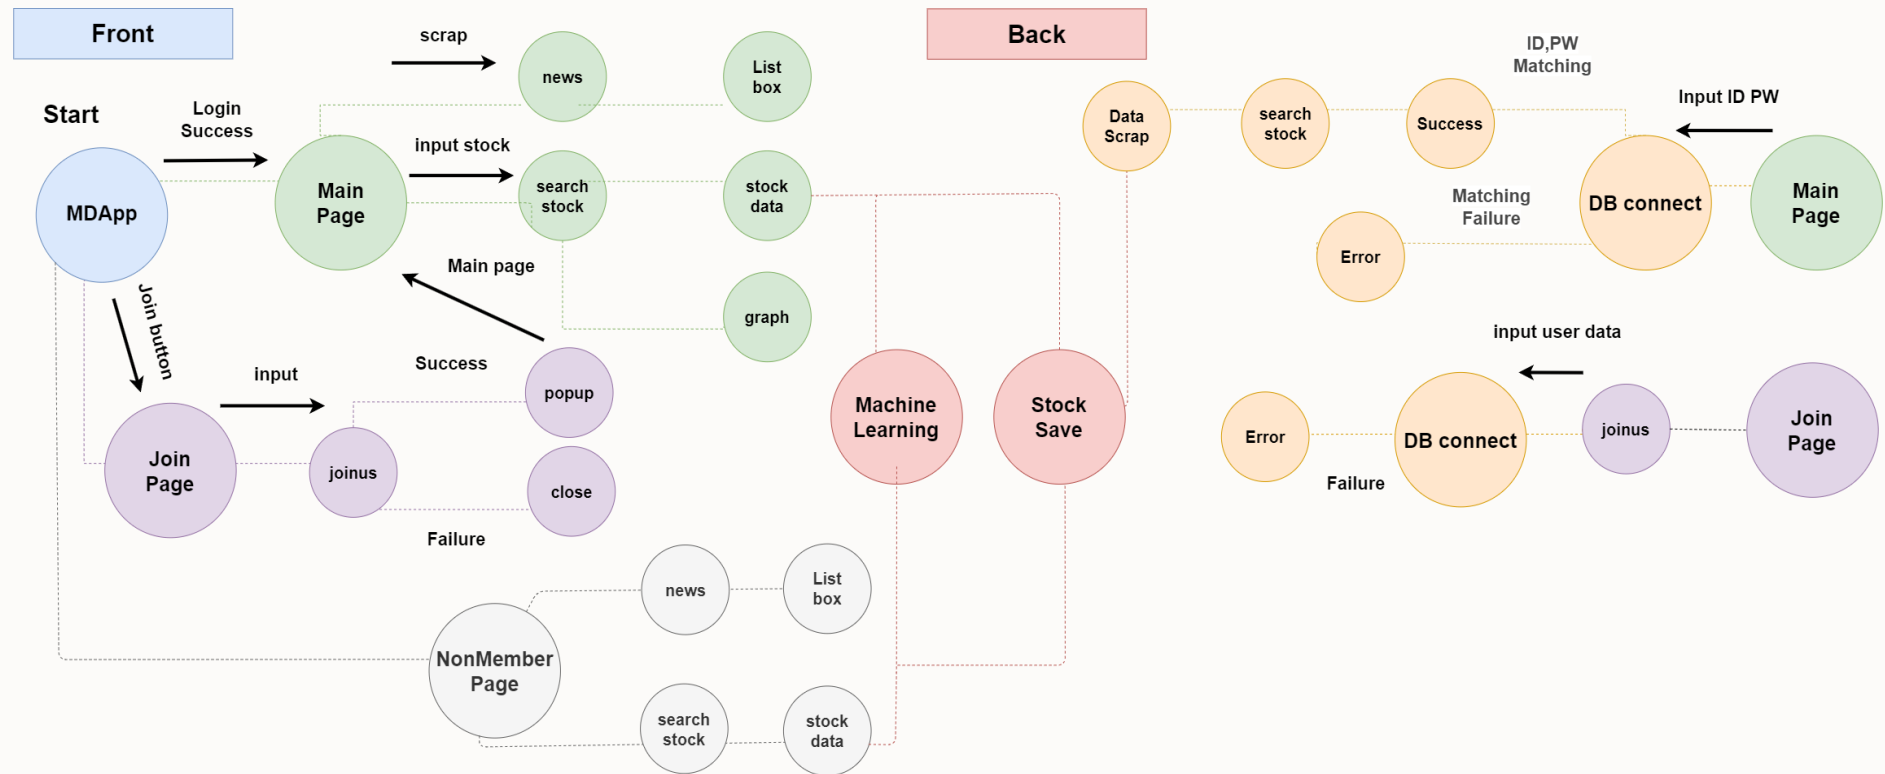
Front

Back

scrap

news

List box

Start

Login Success

MDApp

Main Page

input stock

search stock

stock data

Main page

graph

Join button

input

Success

popup

Join Page

joinus

close

Failure

Machine Learning

Stock Save

Data Scrap

search stock

Success

ID,PW Matching

Input ID PW

DB connect

Main Page

Matching Failure

Error

input user data

Error

DB connect

joinus

Join Page

Failure

news

List box

NonMember Page

search stock

stock data